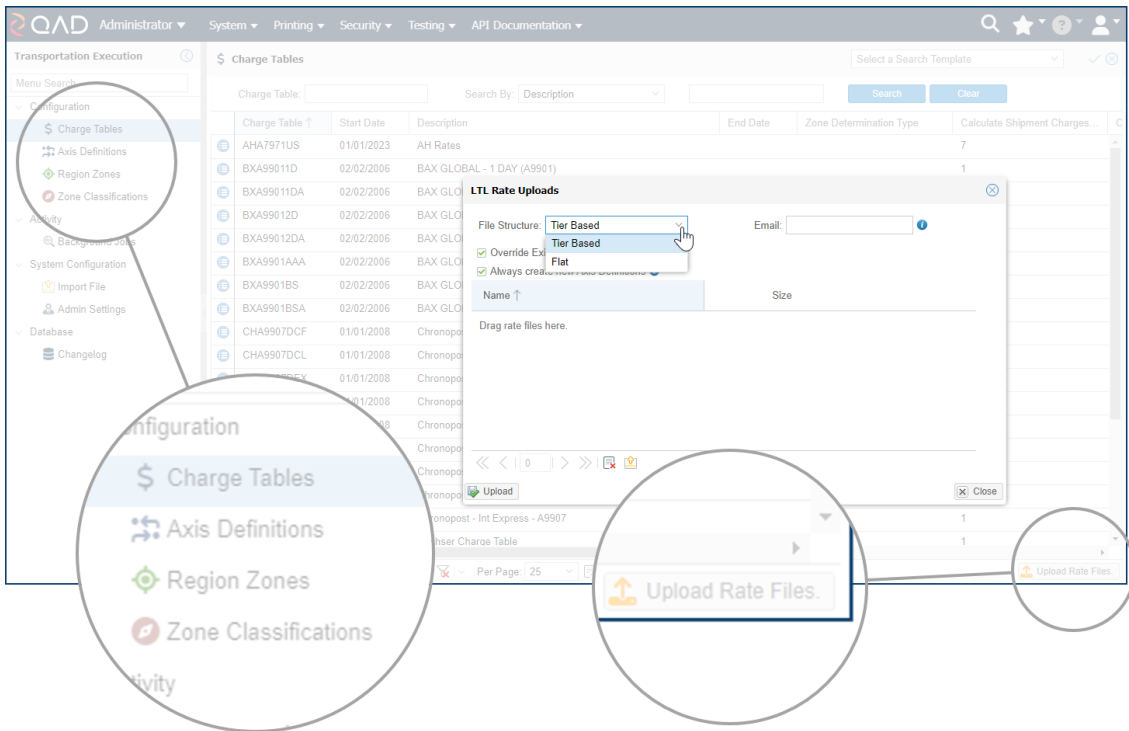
QAD Administrator ▾ System ▾ Printing ▾ Security ▾ Testing ▾ API Documentation ▾

Transportation Execution

Menu Search

Configuration
Charge Tables
Axis Definitions
Region Zones
Zone Classifications
Activity
Background Jobs
System Configuration
Import File
Admin Settings
Database
Changelog

$ Charge Tables

Select a Search Template

Charge Table: Search By: Description Search Clear

| Charge Table ↑ | Start Date | Description | End Date | Zone Determination Type | Calculate Shipment Charges... |
|---|---|---|---|---|---|
| AHA7971US | 01/01/2023 | AH Rates | | | 7 |
| BXA99011D | 02/02/2006 | BAX GLOBAL - 1 DAY (A9901) | | | 1 |
| BXA99011DA | 02/02/2006 | BAX GLO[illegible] | | | |
| BXA99012D | 02/02/2006 | BAX GLO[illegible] | | | |
| BXA99012DA | 02/02/2006 | BAX GLO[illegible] | | | |
| BXA9901AAA | 02/02/2006 | BAX GLO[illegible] | | | |
| BXA9901BS | 02/02/2006 | BAX GLO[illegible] | | | |
| BXA9901BSA | 02/02/2006 | BAX GLO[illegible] | | | |
| CHA9907DCF | 01/01/2008 | Chronopo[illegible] | | | |
| CHA9907DCL | 01/01/2008 | Chronopo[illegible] | | | |
| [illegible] | 01/01/2008 | Chronopo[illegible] | | | |
| | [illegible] | Chronopo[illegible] | | | |
| | | Chronopo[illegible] | | | |
| | | Chronopo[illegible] | | | |
| | | Chronopo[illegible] | | | |
| | | Chronopost - Int Express - A9907 | | | 1 |
| | | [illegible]hser Charge Table | | | 1 |

Per Page: 25

LTL Rate Uploads

File Structure: Tier Based
Tier Based
Flat
Email:
Override Ex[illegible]
Always create new Axis Definitions

Name ↑ Size

Drag rate files here.

0

Upload Close

Upload Rate Files.

Configuration
$ Charge Tables
Axis Definitions
Region Zones
Zone Classifications
Activity

Upload Rate Files.